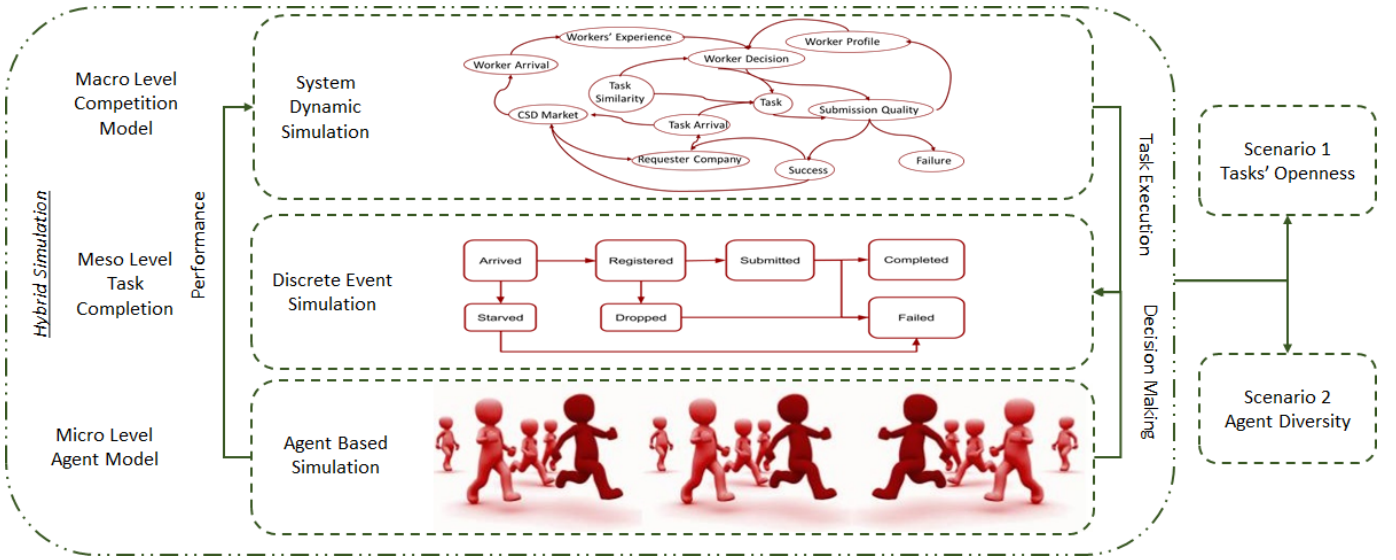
Hybrid Simulation

Macro Level Competition Model

Meso Level Task Completion

Micro Level Agent Model

Performance

System Dynamic Simulation

Workers' Experience
Worker Profile
Worker Arrival
Worker Decision
Task Similarity
Task
Submission Quality
CSD Market
Task Arrival
Requester Company
Success
Failure

Discrete Event Simulation

Arrived
Registered
Submitted
Completed
Starved
Dropped
Failed

Agent Based Simulation

Task Execution

Decision Making

Scenario 1 Tasks' Openness

Scenario 2 Agent Diversity